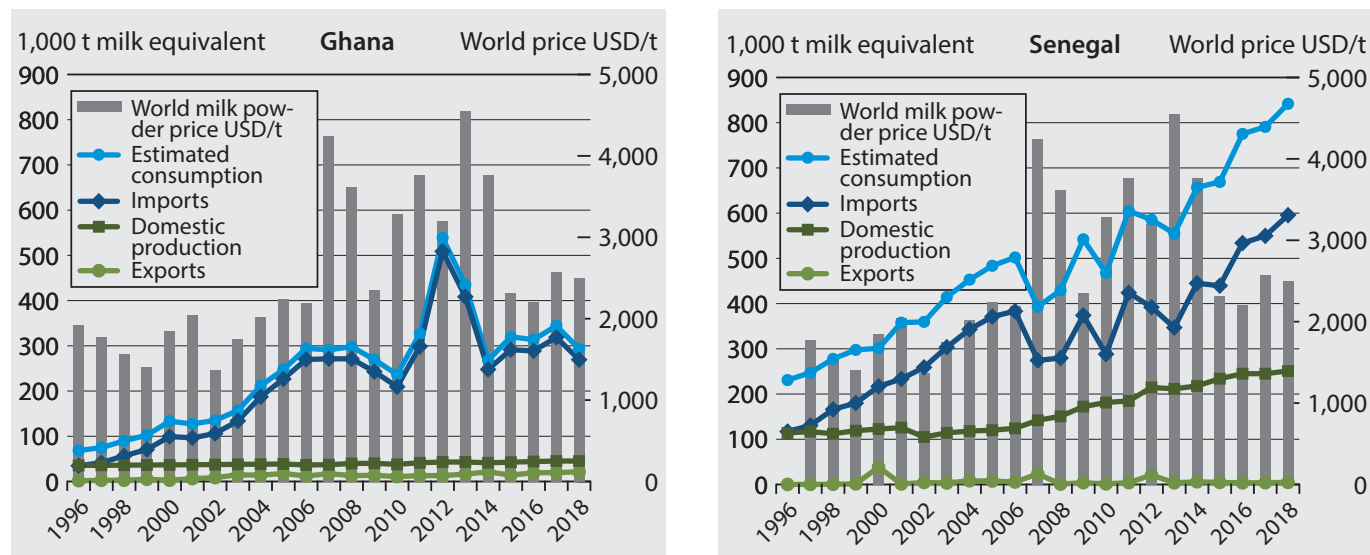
1,000 t milk equivalent **Ghana** World price USD/t

900, 800, 700, 600, 500, 400, 300, 200, 100, 0

5,000, 4,000, 3,000, 2,000, 1,000, 0

World milk powder price USD/t
Estimated consumption
Imports
Domestic production
Exports

1996, 1998, 2000, 2002, 2004, 2006, 2008, 2010, 2012, 2014, 2016, 2018

1,000 t milk equivalent **Senegal** World price USD/t

900, 800, 700, 600, 500, 400, 300, 200, 100, 0

5,000, 4,000, 3,000, 2,000, 1,000, 0

World milk powder price USD/t
Estimated consumption
Imports
Domestic production
Exports

1996, 1998, 2000, 2002, 2004, 2006, 2008, 2010, 2012, 2014, 2016, 2018